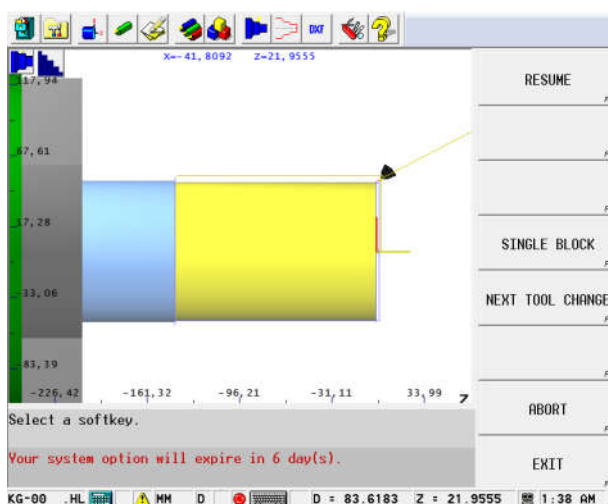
DXF

X=-41,8092 Z=-21,9555

117,94

67,61

17,28

-33,06

-83,39

-226,42 -161,32 -96,21 -31,11 33,99 Z

RESUME

SINGLE BLOCK

NEXT TOOL CHANGE

ABORT

EXIT

Select a softkey.

Your system option will expire in 6 day(s).

KG-00 .HL MM D D = 83.6183 Z = 21.9555 1:38 AM